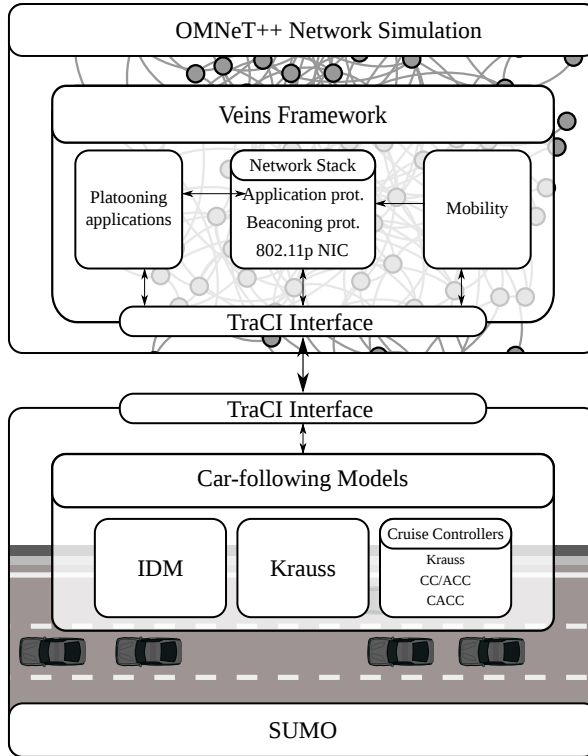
OMNeT++ Network Simulation

Veins Framework

Platooning applications

Network Stack
Application prot.
Beaconing prot.
802.11p NIC

Mobility

TraCI Interface

TraCI Interface

Car-following Models

IDM

Krauss

Cruise Controllers
Krauss
CC/ACC
CACC

SUMO